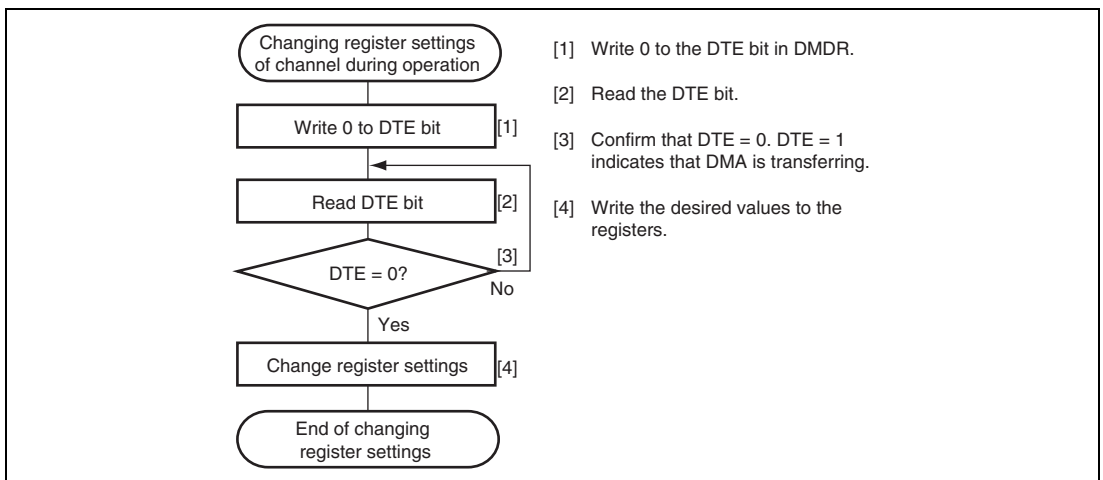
Changing register settings of channel during operation

Write 0 to DTE bit [1]

Read DTE bit [2]

DTE = 0? [3]

No

Yes

Change register settings [4]

End of changing register settings

[1] Write 0 to the DTE bit in DMDR.

[2] Read the DTE bit.

[3] Confirm that DTE = 0. DTE = 1 indicates that DMA is transferring.

[4] Write the desired values to the registers.